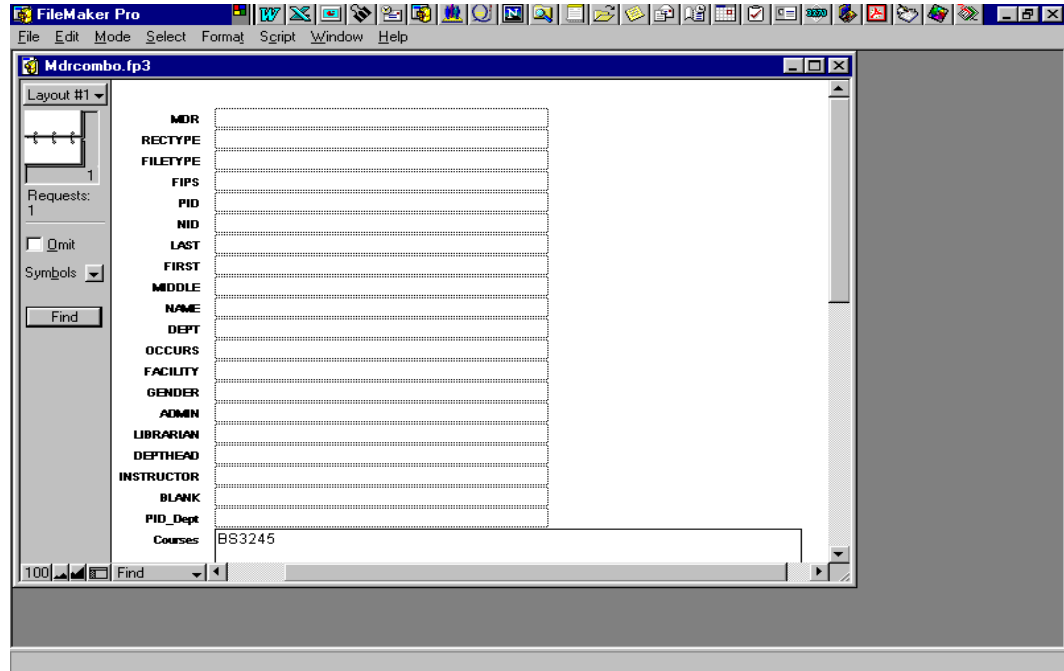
FileMaker Pro

File Edit Mode Select Format Script Window Help

Mdrcombo.fp3

Layout #1

1

Requests:
1

Omit

Symbols

Find

MDR
RECTYPE
FILETYPE
FIPS
PID
NID
LAST
FIRST
MIDDLE
NAME
DEPT
OCCURS
FACILITY
GENDER
ADMIN
LIBRARIAN
DEPTHEAD
INSTRUCTOR
BLANK
PID_Dept
Courses BS3245

100 Find